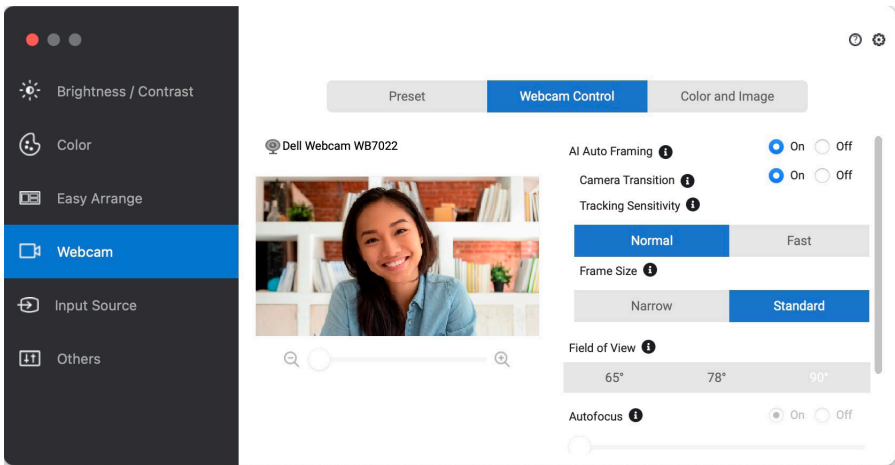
Brightness / Contrast

Color

Easy Arrange

Webcam

Input Source

Others

Preset | Webcam Control | Color and Image

Dell Webcam WB7022

AI Auto Framing
On Off

Camera Transition
On Off

Tracking Sensitivity

Normal | Fast

Frame Size

Narrow | Standard

Field of View

65° 78° 90°

Autofocus
On Off